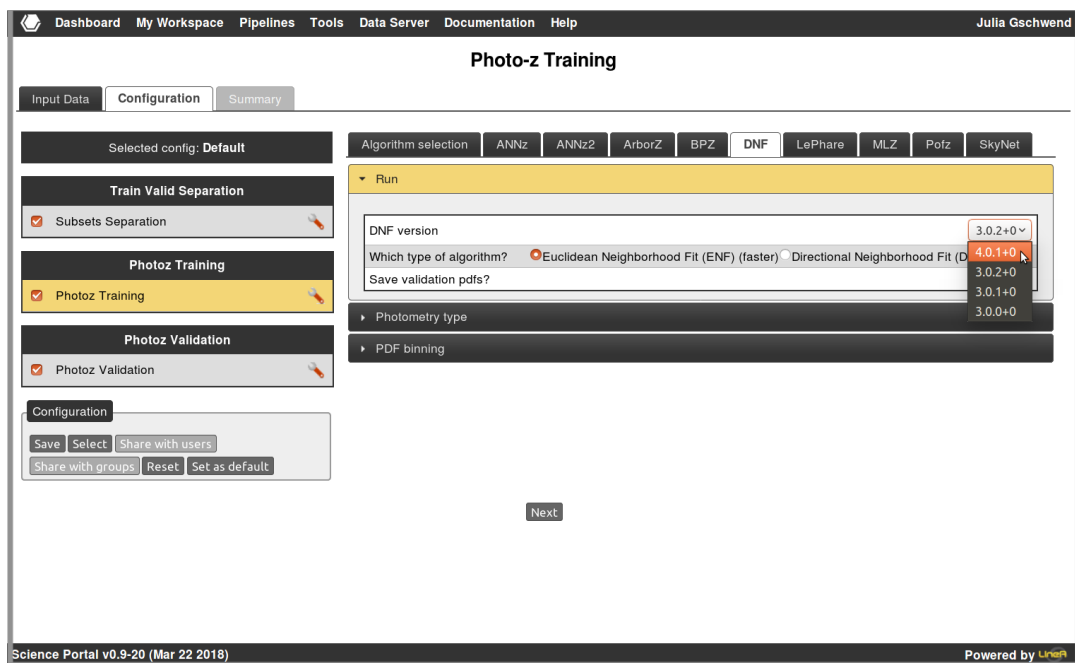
Dashboard My Workspace Pipelines Tools Data Server Documentation Help Julia Gschwend

Photo-z Training

Input Data Configuration Summary

Selected config: Default

Train Valid Separation

Subsets Separation

Photoz Training

Photoz Training

Photoz Validation

Photoz Validation

Configuration

Save Select Share with users

Share with groups Reset Set as default

Algorithm selection ANNz ANNz2 ArborZ BPZ DNF LePhare MLZ Pofz SkyNet

Run

DNF version 3.0.2+0

Which type of algorithm? Euclidean Neighborhood Fit (ENF) (faster) Directional Neighborhood Fit (D

Save validation pdfs?

4.0.1+0
3.0.2+0
3.0.1+0
3.0.0+0

Photometry type

PDF binning

Next

Science Portal v0.9-20 (Mar 22 2018)

Powered by LineA